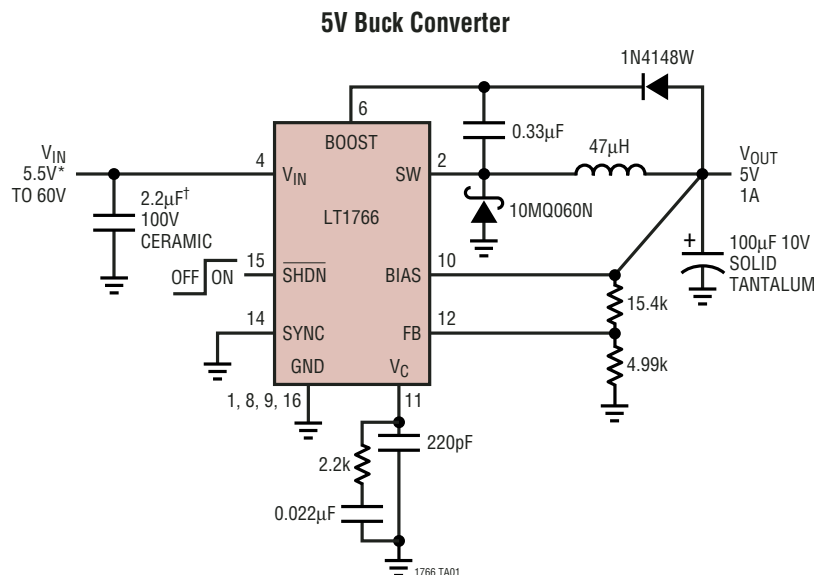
5V Buck Converter

1N4148W

6

BOOST

0.33μF

47μH

$V_{IN}$
5.5V*
TO 60V

4

$V_{IN}$

SW

2

$V_{OUT}$
5V
1A

2.2μF†
100V
CERAMIC

LT1766

10MQ060N

OFF ON

15

$\overline{SHDN}$

BIAS

10

+

100μF 10V
SOLID
TANTALUM

15.4k

14

SYNC

FB

12

GND

$V_C$

4.99k

1, 8, 9, 16

11

220pF

2.2k

0.022μF

1766 TA01